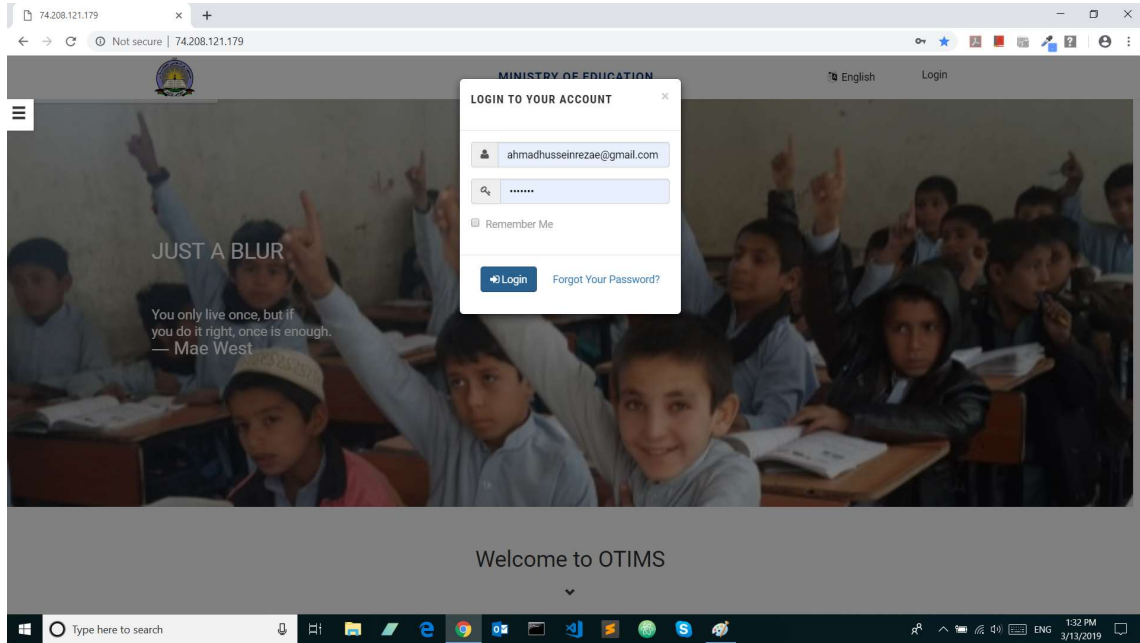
74.208.121.179 ×

Not secure | 74.208.121.179

MINISTRY OF EDUCATION

English

Login

LOGIN TO YOUR ACCOUNT

×

ahmadhusseinrezae@gmail.com

•••••••

Remember Me

Login

Forgot Your Password?

JUST A BLUR

You only live once, but if you do it right, once is enough.
— Mae West

Welcome to OTIMS

Type here to search

ENG 1:32 PM 3/13/2019